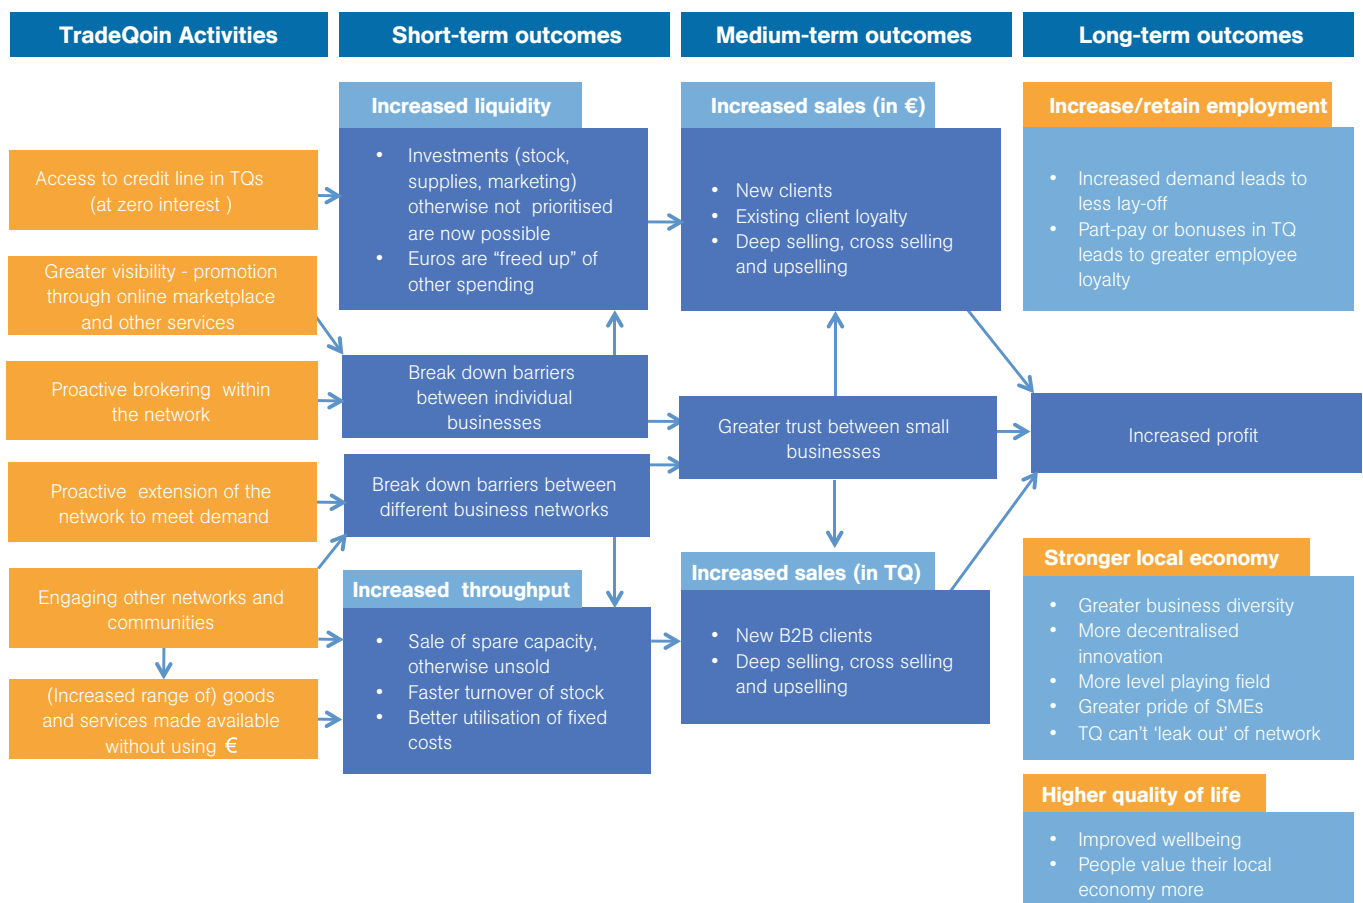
TradeQoin Activities

Short-term outcomes

Medium-term outcomes

Long-term outcomes

Access to credit line in TQs (at zero interest )

Greater visibility - promotion through online marketplace and other services

Proactive brokering within the network

Proactive extension of the network to meet demand

Engaging other networks and communities

(Increased range of) goods and services made available without using €

Increased liquidity

- Investments (stock, supplies, marketing) otherwise not prioritised are now possible
- Euros are "freed up" of other spending

Break down barriers between individual businesses

Break down barriers between different business networks

Increased throughput

- Sale of spare capacity, otherwise unsold
- Faster turnover of stock
- Better utilisation of fixed costs

Increased sales (in €)

- New clients
- Existing client loyalty
- Deep selling, cross selling and upselling

Greater trust between small businesses

Increased sales (in TQ)

- New B2B clients
- Deep selling, cross selling and upselling

Increase/retain employment

- Increased demand leads to less lay-off
- Part-pay or bonuses in TQ leads to greater employee loyalty

Increased profit

Stronger local economy

- Greater business diversity
- More decentralised innovation
- More level playing field
- Greater pride of SMEs
- TQ can't 'leak out' of network

Higher quality of life

- Improved wellbeing
- People value their local economy more